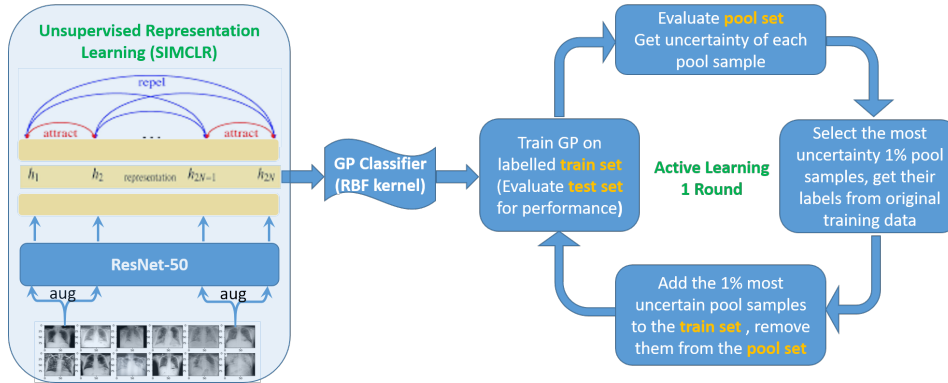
Unsupervised Representation Learning (SIMCLR)

repel

attract

attract

$h_1$

$h_2$

representation

$h_{2N-1}$

$h_{2N}$

ResNet-50

aug

aug

GP Classifier (RBF kernel)

Train GP on labelled train set (Evaluate test set for performance)

Evaluate pool set Get uncertainty of each pool sample

Active Learning 1 Round

Select the most uncertainty 1% pool samples, get their labels from original training data

Add the 1% most uncertain pool samples to the train set , remove them from the pool set